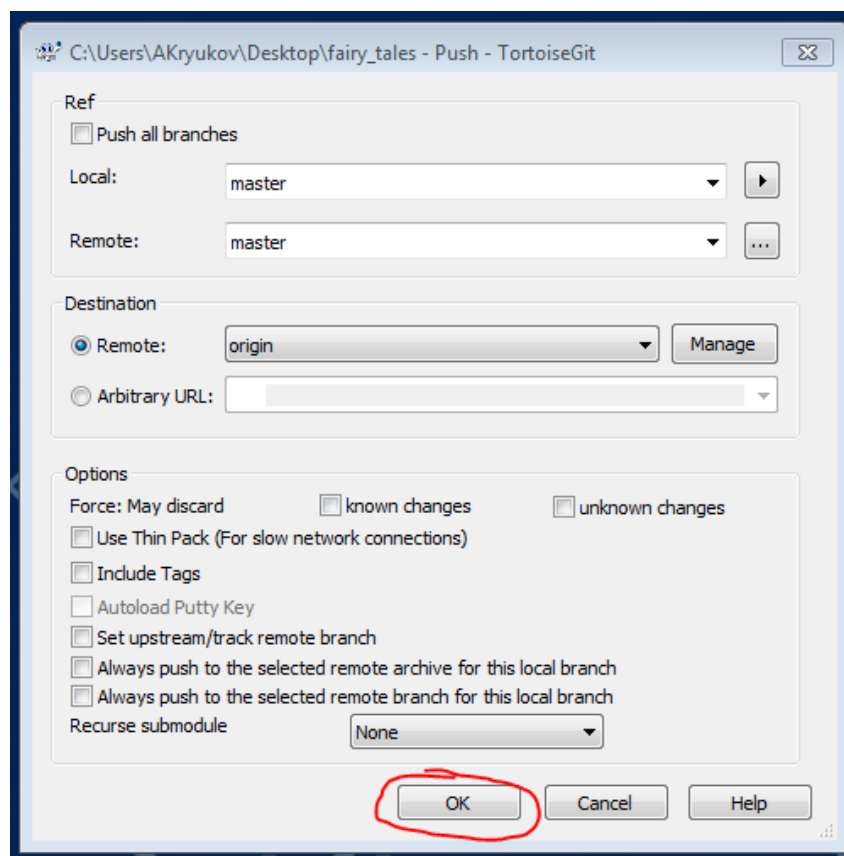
C:\Users\AKryukov\Desktop\fairy_tales - Push - TortoiseGit

Ref

Push all branches

Local: master

Remote: master ...

Destination

Remote: origin Manage

Arbitrary URL:

Options

Force: May discard known changes unknown changes

Use Thin Pack (For slow network connections)

Include Tags

Autoload Putty Key

Set upstream/track remote branch

Always push to the selected remote archive for this local branch

Always push to the selected remote branch for this local branch

Recurse submodule None

OK Cancel Help